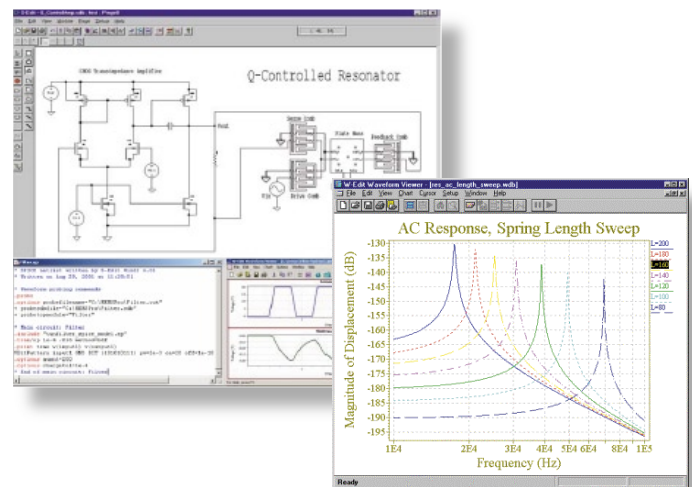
Q-Controlled Resonator

CMOS Transimpedance Amplifier

Out

Sense Comb

Plate Mass

Feedback Comb

Drive Comb

W-Edit Waveform Viewer - [res_ac_length_sweep.wdb]

File Edit View Chart Cursor Setup Window Help

AC Response, Spring Length Sweep

Magnitude of Displacement (dB)

-130
-135
-140
-145
-150
-155
-160
-165
-170
-175
-180
-185
-190
-195

L=200
L=180
L=160
L=140
L=120
L=100
L=80

1E4 2E4 3E4 4E4 5E4 6E4 8E4 1E5

Frequency (Hz)

Ready